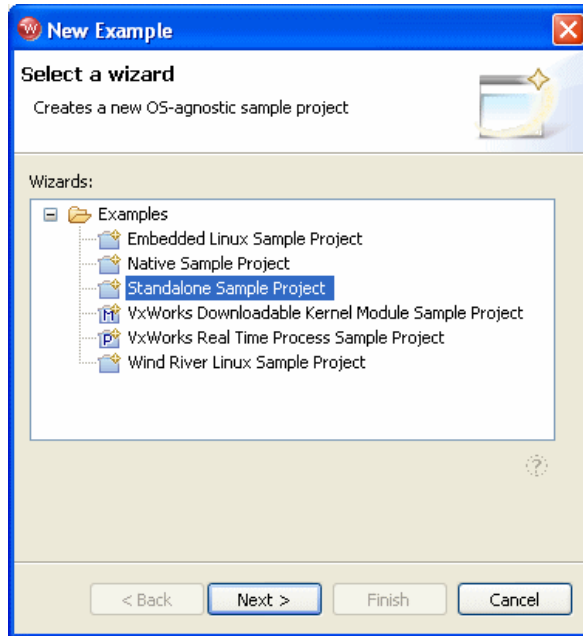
New Example

Select a wizard

Creates a new OS-agnostic sample project

Wizards:

Examples
Embedded Linux Sample Project
Native Sample Project
Standalone Sample Project
VxWorks Downloadable Kernel Module Sample Project
VxWorks Real Time Process Sample Project
Wind River Linux Sample Project

?

< Back
Next >
Finish
Cancel